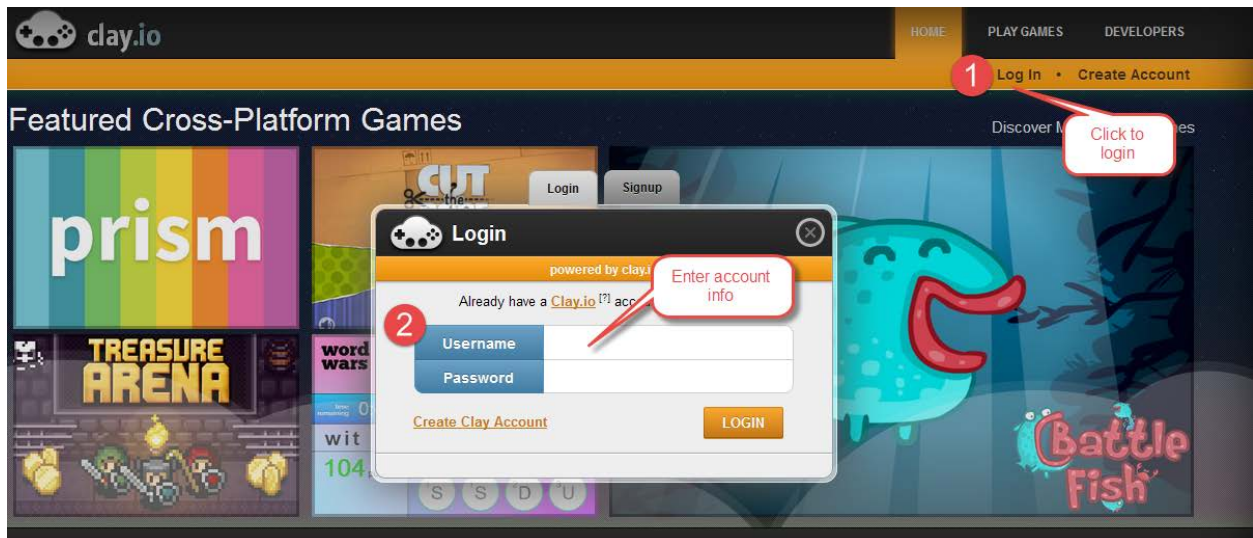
clay.io

HOME PLAY GAMES DEVELOPERS

1 Log In • Create Account

Featured Cross-Platform Games

Discover M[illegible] es

Click to login

prism

CUT the

Login Signup

Login

powered by clay.i

Enter account info

Already have a Clay.io [?] acc

2

Username

Password

Create Clay Account

LOGIN

TREASURE ARENA

word wars

wit

104

S S D U

Battle Fish